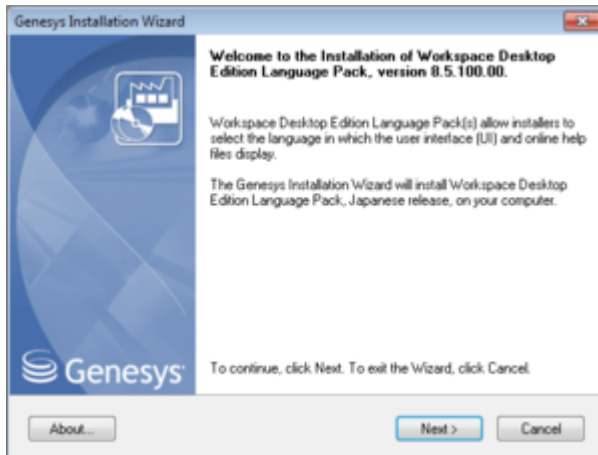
Genesys Installation Wizard

Welcome to the Installation of Workspace Desktop Edition Language Pack, version 8.5.100.00.

Workspace Desktop Edition Language Pack(s) allow installers to select the language in which the user interface (UI) and online help files display.

The Genesys Installation Wizard will install Workspace Desktop Edition Language Pack, Japanese release, on your computer.

Genesys

To continue, click Next. To exit the Wizard, click Cancel.

About...

Next >

Cancel